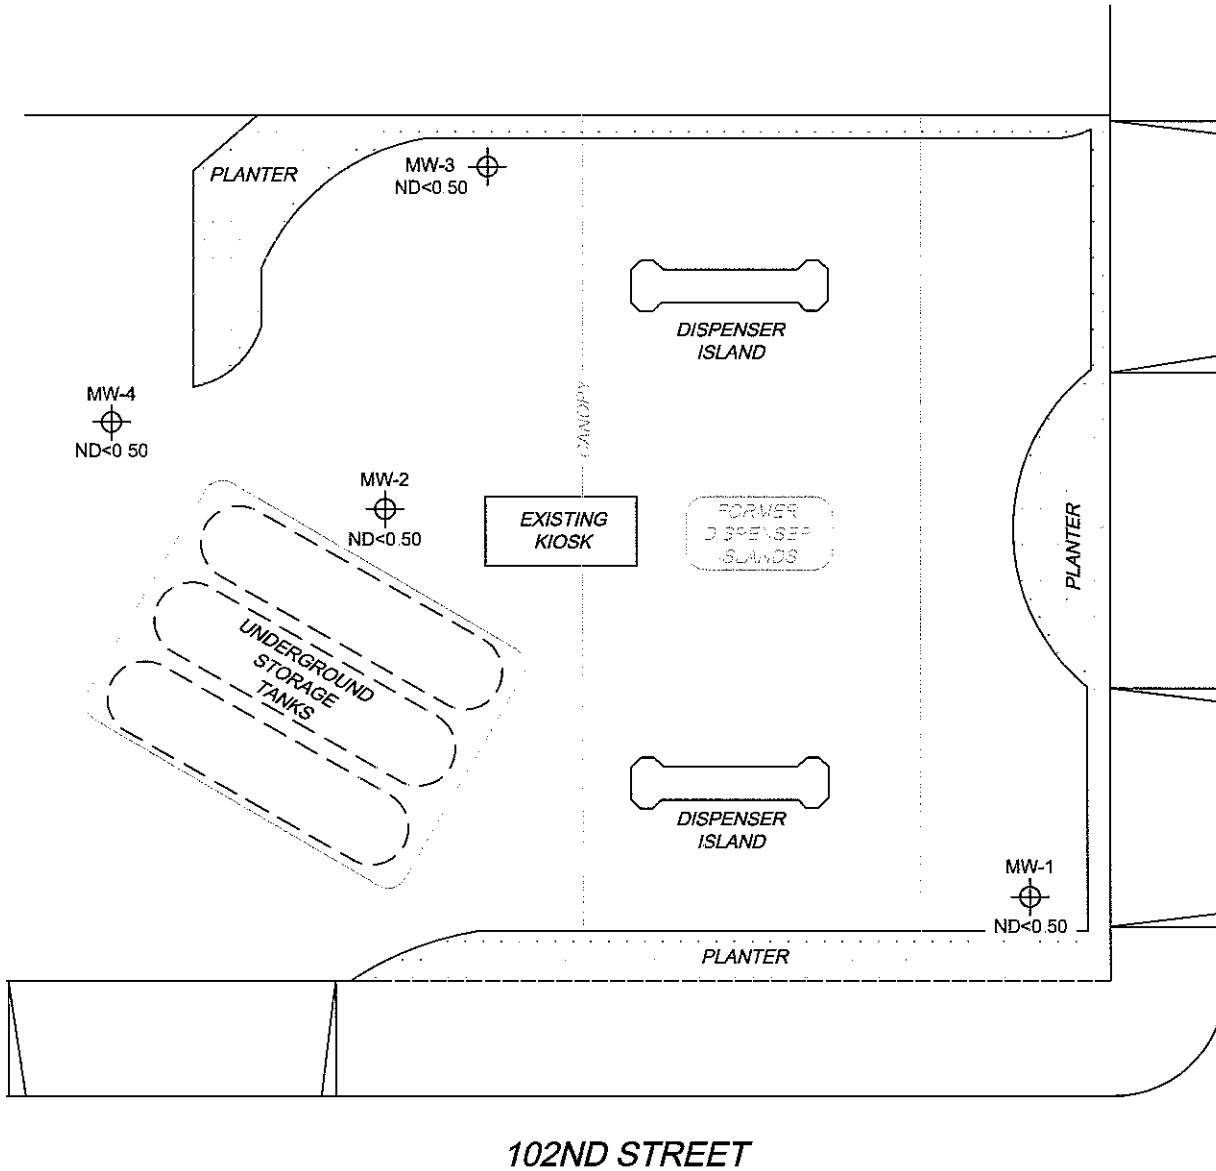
PLANTER

MW-3
ND<0.50

DISPENSER
ISLAND

MW-4
ND<0 50

CANOPY

MW-2
ND<0.50

EXISTING
KIOSK

FORMER
DISPENSER
ISLANDS

PLANTER

UNDERGROUND
STORAGE
TANKS

DISPENSER
ISLAND

MW-1
ND<0.50

PLANTER

102ND STREET